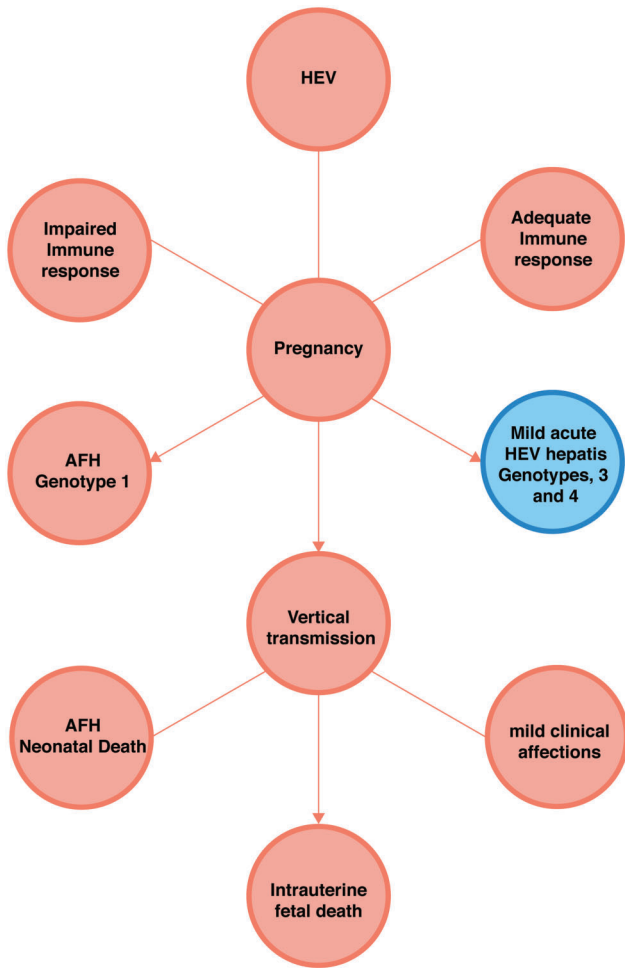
HEV

Impaired Immune response

Adequate Immune response

Pregnancy

AFH Genotype 1

Mild acute HEV hepatis Genotypes, 3 and 4

Vertical transmission

AFH Neonatal Death

mild clinical affections

Intrauterine fetal death